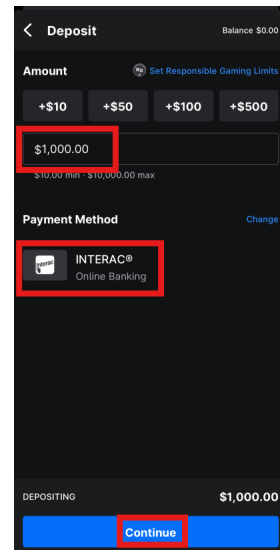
< Deposit

Balance $0.00

Amount

Set Responsible Gaming Limits

+$10 +$50 +$100 +$500

$1,000.00

$10.00 min - $10,000.00 max

Payment Method

Change

interac

INTERAC®
Online Banking

DEPOSITING

$1,000.00

Continue